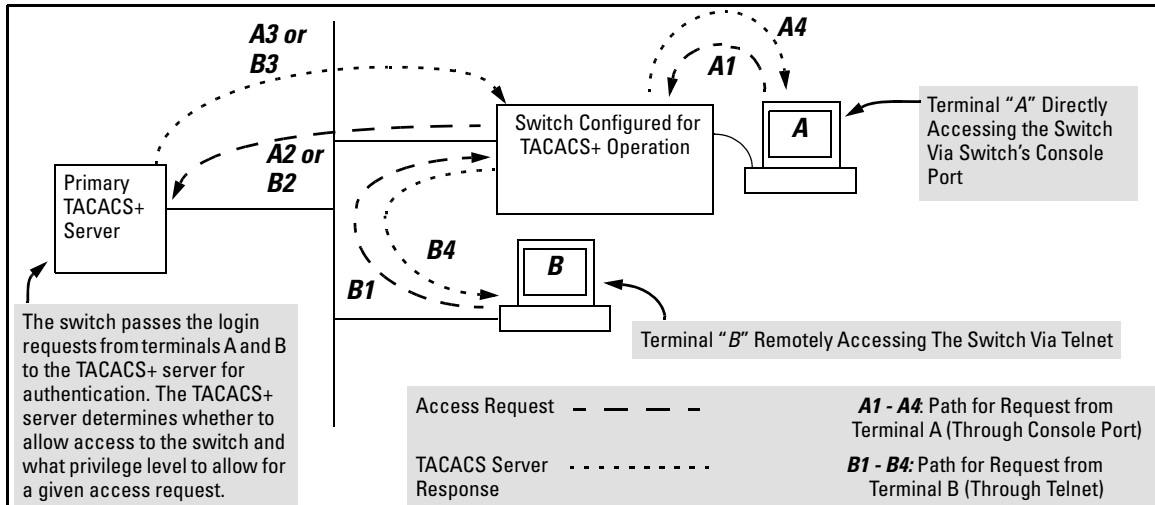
A3 or B3

A4

A1

Switch Configured for TACACS+ Operation

A

Terminal "A" Directly Accessing the Switch Via Switch's Console Port

A2 or B2

Primary TACACS+ Server

B4

B

B1

Terminal "B" Remotely Accessing The Switch Via Telnet

The switch passes the login requests from terminals A and B to the TACACS+ server for authentication. The TACACS+ server determines whether to allow access to the switch and what privilege level to allow for a given access request.

Access Request

TACACS Server Response

A1 - A4: Path for Request from Terminal A (Through Console Port)

B1 - B4: Path for Request from Terminal B (Through Telnet)